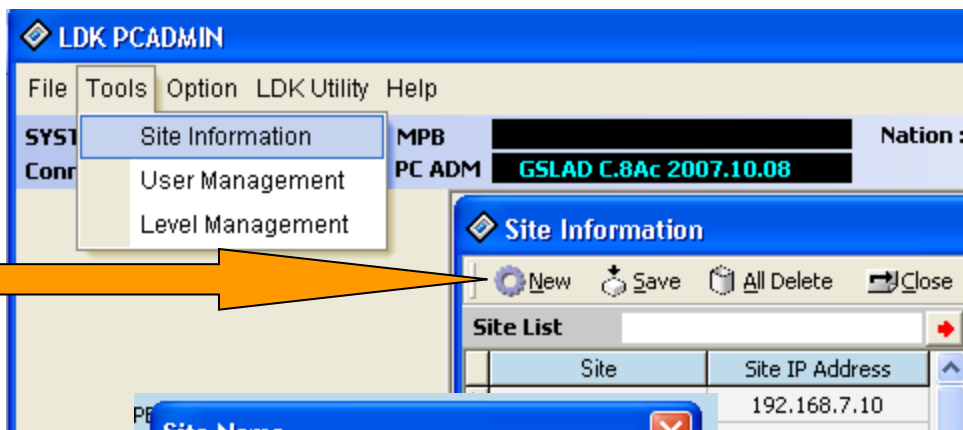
LDK PCADMIN

File Tools Option LDK Utility Help

SYST
Conn

Site Information
User Management
Level Management

MPB
PC ADM GSLAD C.8Ac 2007.10.08

Nation :

Site Information

New Save All Delete Close

Site List

| Site | Site IP Address |
|---|---|
| | 192.168.7.10 |

PE

Site Name